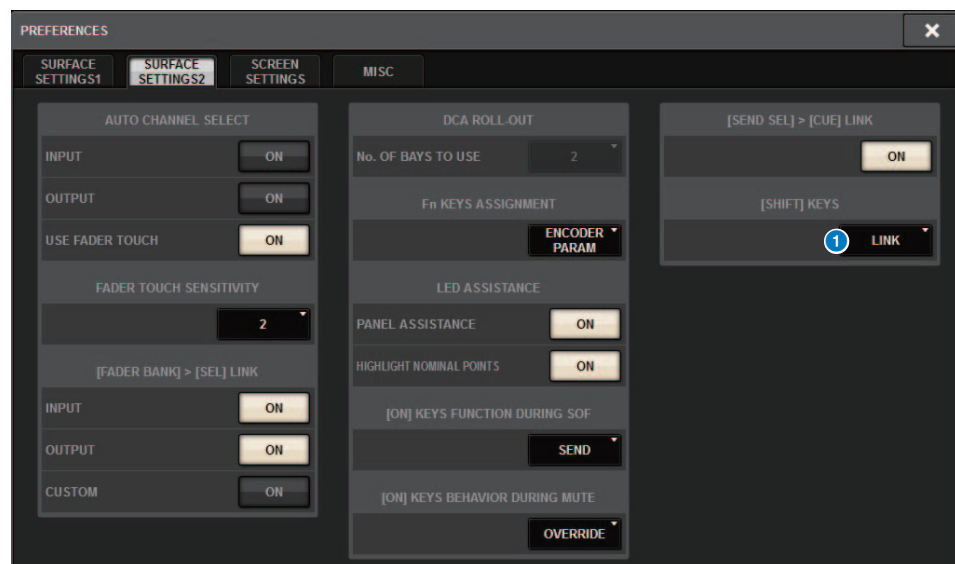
PREFERENCES

SURFACE SETTINGS1
SURFACE SETTINGS2
SCREEN SETTINGS
MISC

AUTO CHANNEL SELECT
INPUT ON
OUTPUT ON
USE FADER TOUCH ON

FADER TOUCH SENSITIVITY
2

[FADER BANK] > [SEL] LINK
INPUT ON
OUTPUT ON
CUSTOM ON

DCA ROLL-OUT
No. OF BAYS TO USE 2

Fn KEYS ASSIGNMENT
ENCODER PARAM

LED ASSISTANCE
PANEL ASSISTANCE ON
HIGHLIGHT NOMINAL POINTS ON

[ON] KEYS FUNCTION DURING SOF
SEND

[ON] KEYS BEHAVIOR DURING MUTE
OVERRIDE

[SEND SEL] > [CUE] LINK
ON

[SHIFT] KEYS
1 LINK